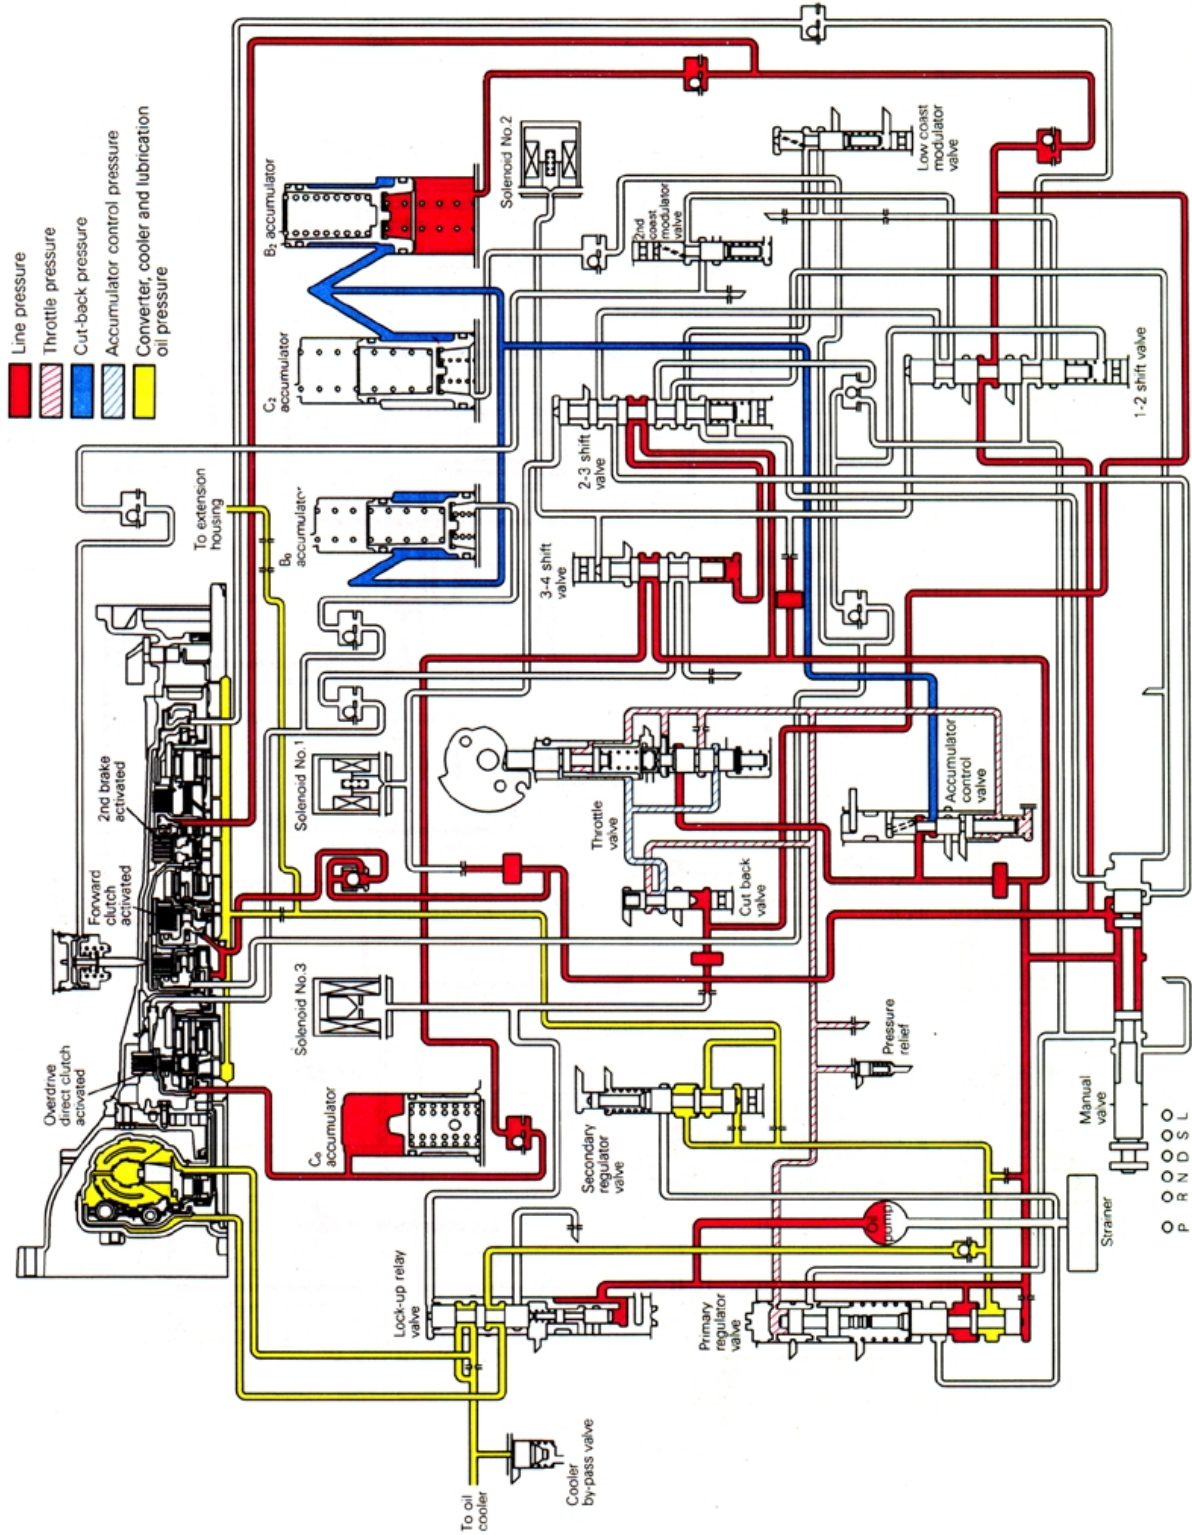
Line pressure
Throttle pressure
Cut-back pressure
Accumulator control pressure
Converter, cooler and lubrication oil pressure

$B_2$ accumulator
Solenoid No.2
Low coast modulator valve
2nd coast modulator valve
$C_2$ accumulator
1-2 shift valve
2-3 shift valve
To extension housing
$B_0$ accumulator
3-4 shift valve
2nd brake activated
Solenoid No.1
Accumulator control valve
Throttle valve
Forward clutch activated
Cut back valve
Solenoid No.3
Pressure relief
Overdrive direct clutch activated
$C_0$ accumulator
Secondary regulator valve
Manual valve
P R N D S L
Oil pump
Strainer
Lock-up relay valve
Primary regulator valve
Cooler by-pass valve
To oil cooler